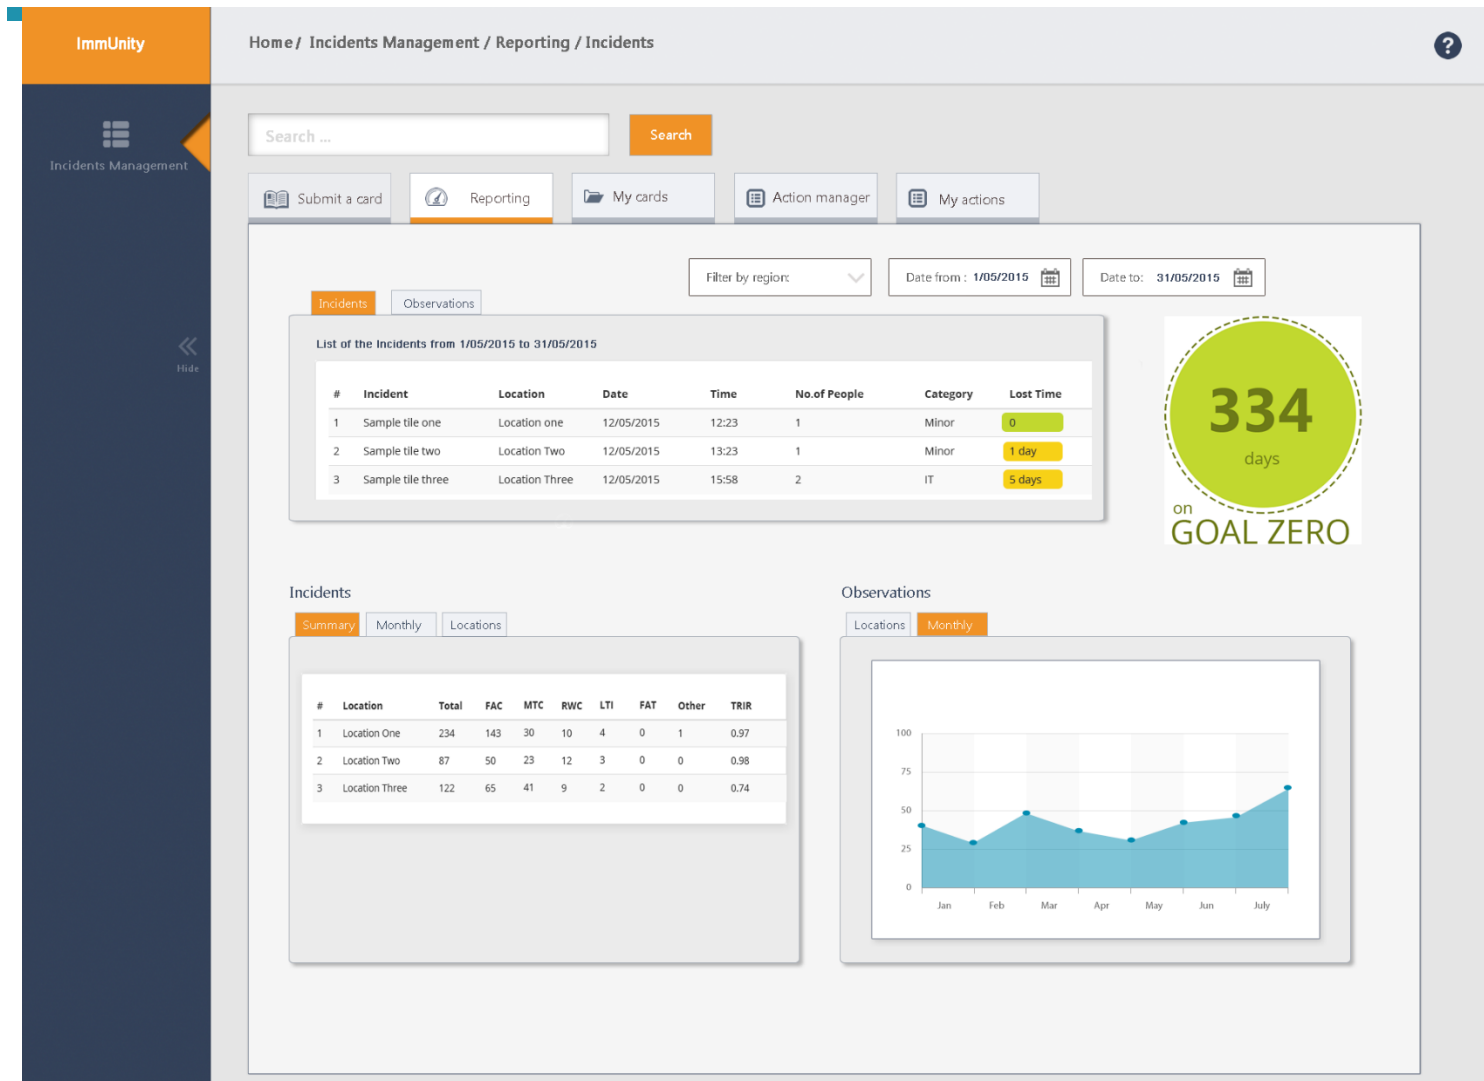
ImmUnity

Home / Incidents Management / Reporting / Incidents

?

Incidents Management

Hide

Search ...

Search

Submit a card | Reporting | My cards | Action manager | My actions

Filter by region:

Date from : 1/05/2015

Date to: 31/05/2015

Incidents | Observations

List of the Incidents from 1/05/2015 to 31/05/2015

| # | Incident | Location | Date | Time | No.of People | Category | Lost Time |
|---|---|---|---|---|---|---|---|
| 1 | Sample tile one | Location one | 12/05/2015 | 12:23 | 1 | Minor | 0 |
| 2 | Sample tile two | Location Two | 12/05/2015 | 13:23 | 1 | Minor | 1 day |
| 3 | Sample tile three | Location Three | 12/05/2015 | 15:58 | 2 | IT | 5 days |

334
days
on
GOAL ZERO

Incidents

Summary | Monthly | Locations

| # | Location | Total | FAC | MTC | RWC | LTI | FAT | Other | TRIR |
|---|---|---|---|---|---|---|---|---|---|
| 1 | Location One | 234 | 143 | 30 | 10 | 4 | 0 | 1 | 0.97 |
| 2 | Location Two | 87 | 50 | 23 | 12 | 3 | 0 | 0 | 0.98 |
| 3 | Location Three | 122 | 65 | 41 | 9 | 2 | 0 | 0 | 0.74 |

Observations

Locations | Monthly

100
75
50
25
0
Jan Feb Mar Apr May Jun July